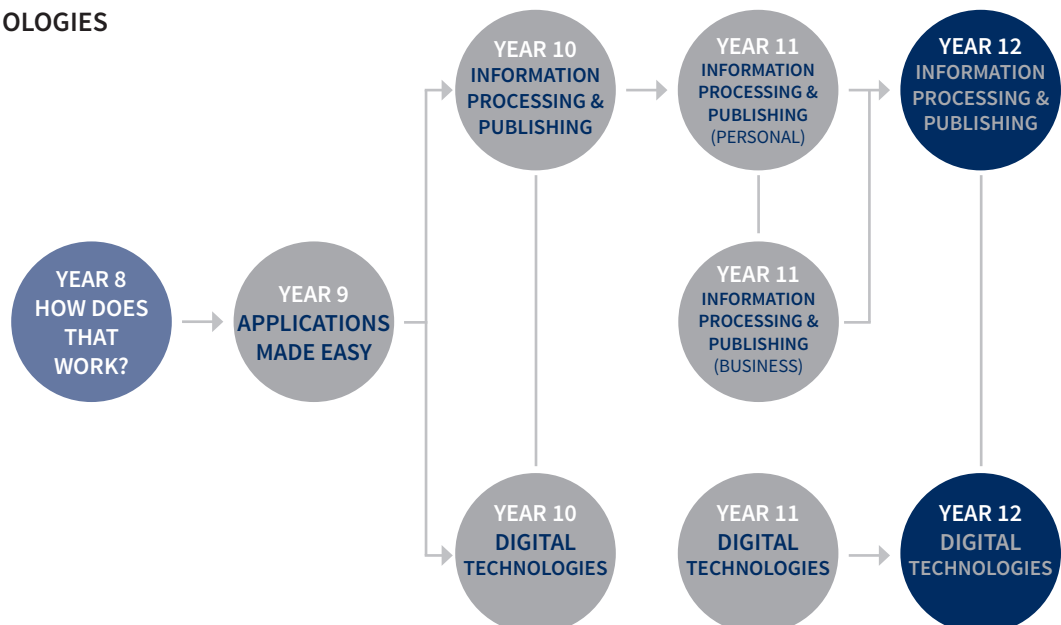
OLOGIES

YEAR 8
HOW DOES THAT WORK?

YEAR 9
APPLICATIONS MADE EASY

YEAR 10
INFORMATION PROCESSING & PUBLISHING

YEAR 11
INFORMATION PROCESSING & PUBLISHING
(PERSONAL)

YEAR 11
INFORMATION PROCESSING & PUBLISHING
(BUSINESS)

YEAR 12
INFORMATION PROCESSING & PUBLISHING

YEAR 10
DIGITAL TECHNOLOGIES

YEAR 11
DIGITAL TECHNOLOGIES

YEAR 12
DIGITAL TECHNOLOGIES